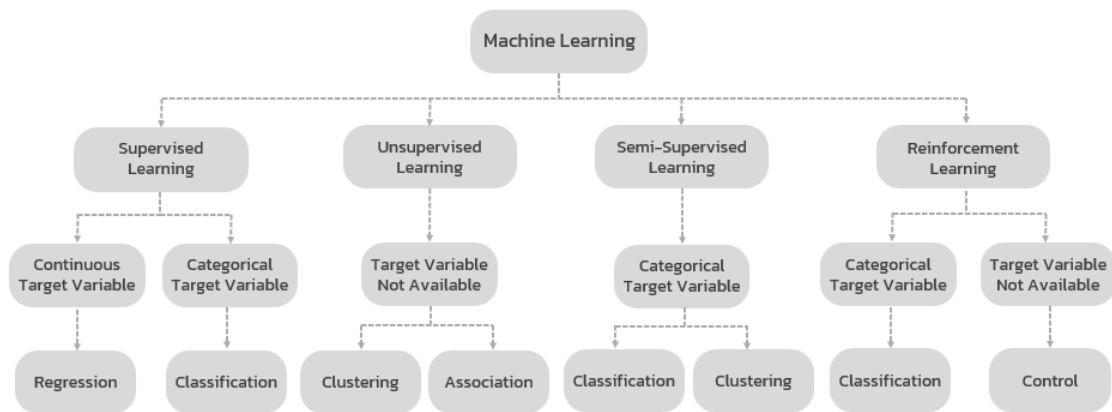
Machine Learning

Supervised Learning

Unsupervised Learning

Semi-Supervised Learning

Reinforcement Learning

Continuous Target Variable

Categorical Target Variable

Target Variable Not Available

Categorical Target Variable

Categorical Target Variable

Target Variable Not Available

Regression

Classification

Clustering

Association

Classification

Clustering

Classification

Control